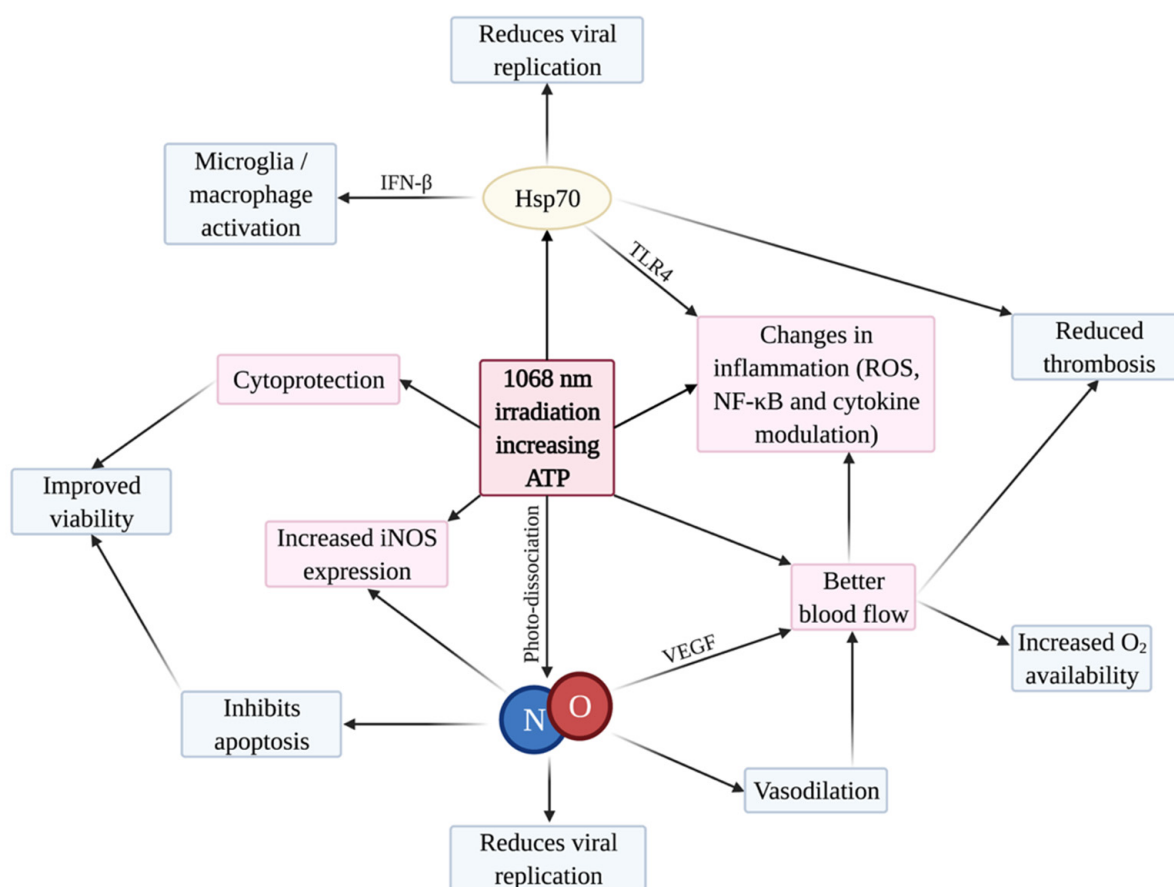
Reduces viral replication

Microglia / macrophage activation

IFN-β

Hsp70

TLR4

Reduced thrombosis

Cytoprotection

1068 nm irradiation increasing ATP

Changes in inflammation (ROS, NF-κB and cytokine modulation)

Improved viability

Increased iNOS expression

Photo-dissociation

Better blood flow

VEGF

Increased $O_2$ availability

Inhibits apoptosis

N

O

Vasodilation

Reduces viral replication